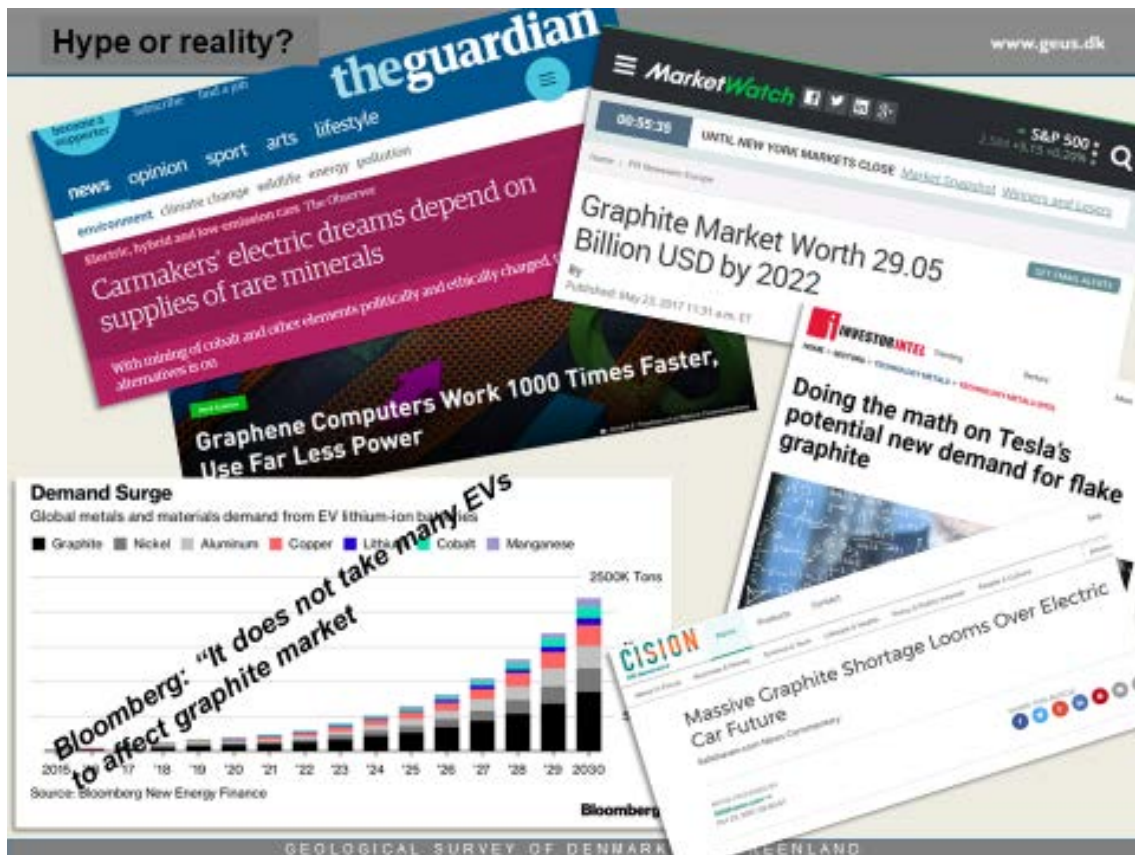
Hype or reality?

www.geus.dk

theguardian

become a supporter subscribe find a job

news opinion sport arts lifestyle

environment climate change wildlife energy pollution

Electric, hybrid and low-emission cars The Observer

Carmakers' electric dreams depend on supplies of rare minerals

With mining of cobalt and other elements politically and ethically charged, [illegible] alternatives is on

MarketWatch

00:55:35 UNTIL NEW YORK MARKETS CLOSE Market Snapshot Winners and Losers

S&P 500

Graphite Market Worth 29.05 Billion USD by 2022

By

Published: May 23, 2017 11:31 a.m. ET

Graphene Computers Work 1000 Times Faster, Use Far Less Power

INVESTORINTEL

Doing the math on Tesla's potential new demand for flake graphite

Demand Surge

Global metals and materials demand from EV lithium-ion batteries

Graphite Nickel Aluminum Copper Lithium Cobalt Manganese

2500K Tons

2015 '16 '17 '18 '19 '20 '21 '22 '23 '24 '25 '26 '27 '28 '29 2030

Source: Bloomberg New Energy Finance

Bloomberg

Bloomberg: "It does not take many EVs to affect graphite market"

CISION

Massive Graphite Shortage Looms Over Electric Car Future

GEOLOGICAL SURVEY OF DENMARK AND GREENLAND